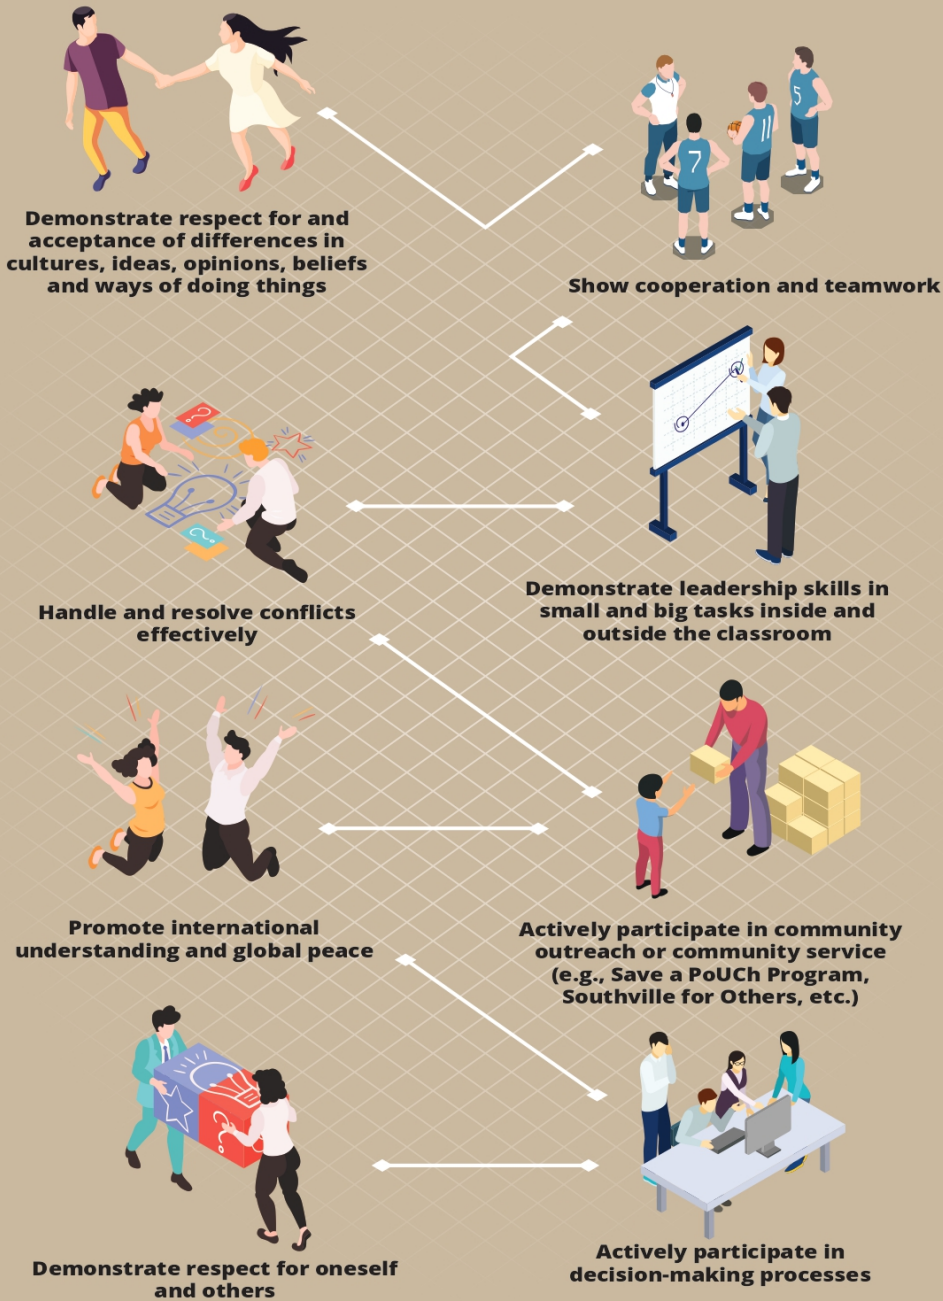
Demonstrate respect for and acceptance of differences in cultures, ideas, opinions, beliefs and ways of doing things

Show cooperation and teamwork

Handle and resolve conflicts effectively

Demonstrate leadership skills in small and big tasks inside and outside the classroom

Promote international understanding and global peace

Actively participate in community outreach or community service (e.g., Save a PoUCh Program, Southville for Others, etc.)

Demonstrate respect for oneself and others

Actively participate in decision-making processes